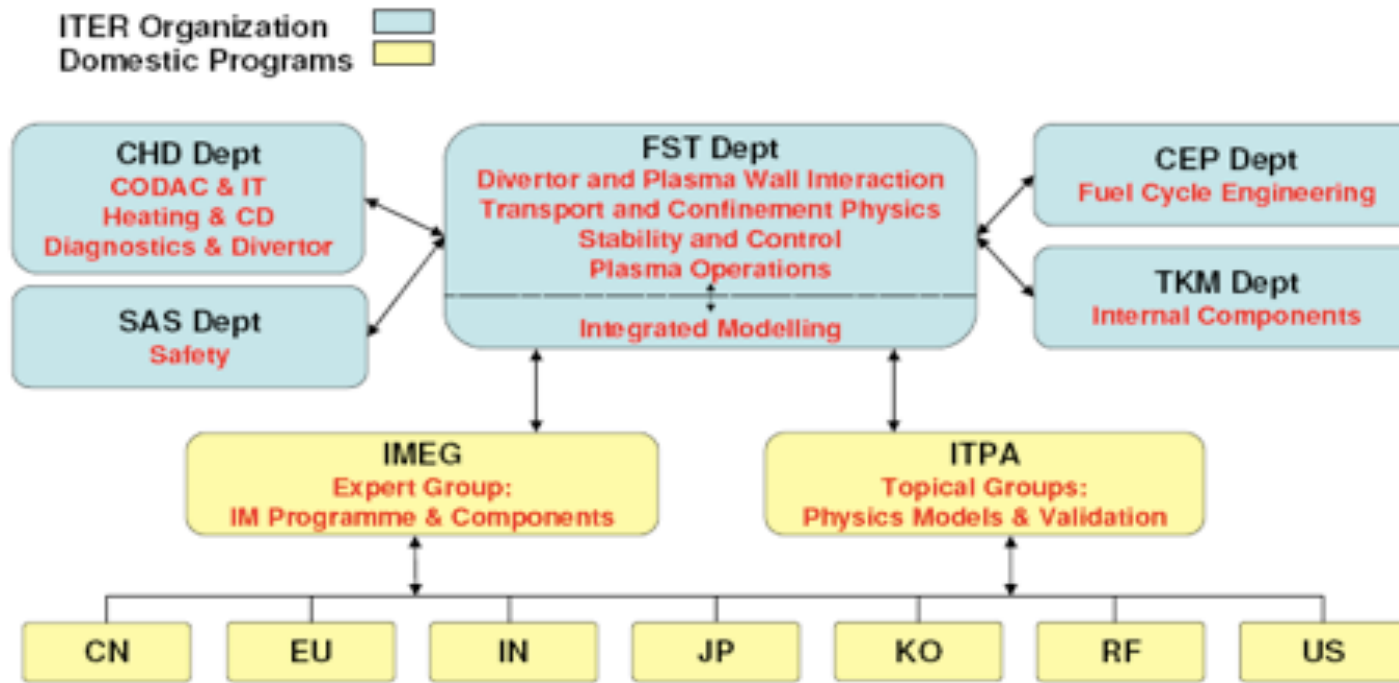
ITER Organization
Domestic Programs

CHD Dept
CODAC & IT
Heating & CD
Diagnostics & Divertor

SAS Dept
Safety

FST Dept
Divertor and Plasma Wall Interaction
Transport and Confinement Physics
Stability and Control
Plasma Operations
Integrated Modelling

CEP Dept
Fuel Cycle Engineering

TKM Dept
Internal Components

IMEG
Expert Group:
IM Programme & Components

ITPA
Topical Groups:
Physics Models & Validation

CN
EU
IN
JP
KO
RF
US